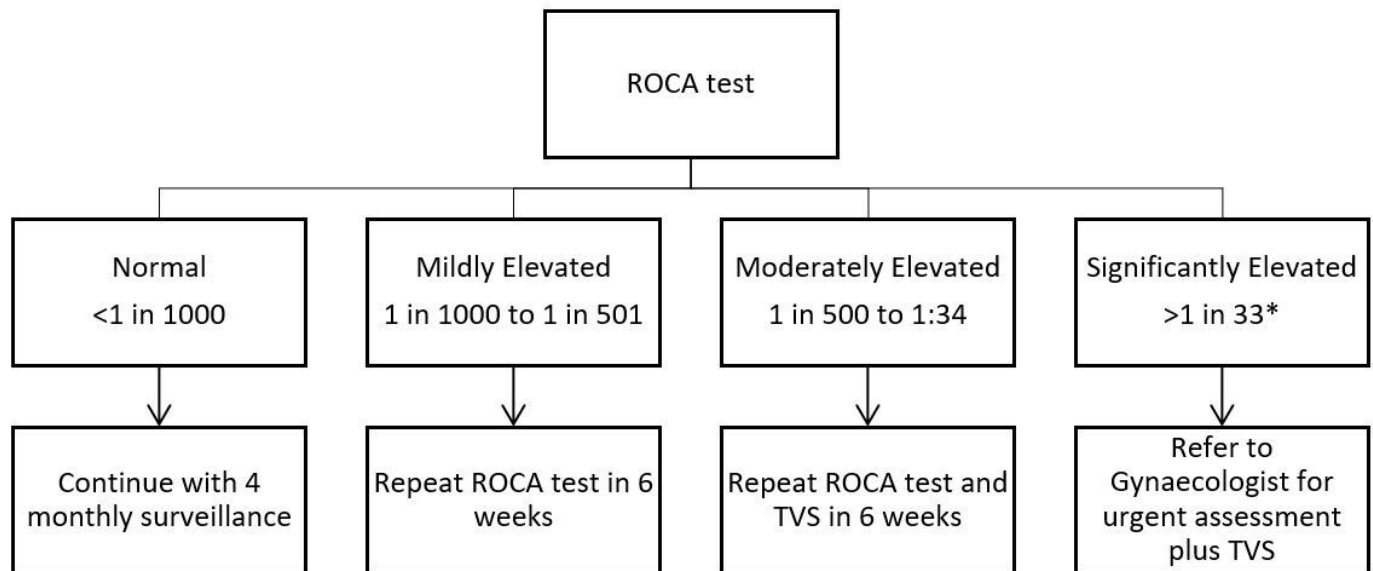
ROCA test

Normal
<1 in 1000

Continue with 4 monthly surveillance

Mildly Elevated
1 in 1000 to 1 in 501

Repeat ROCA test in 6 weeks

Moderately Elevated
1 in 500 to 1:34

Repeat ROCA test and TVS in 6 weeks

Significantly Elevated
>1 in 33*

Refer to Gynaecologist for urgent assessment plus TVS